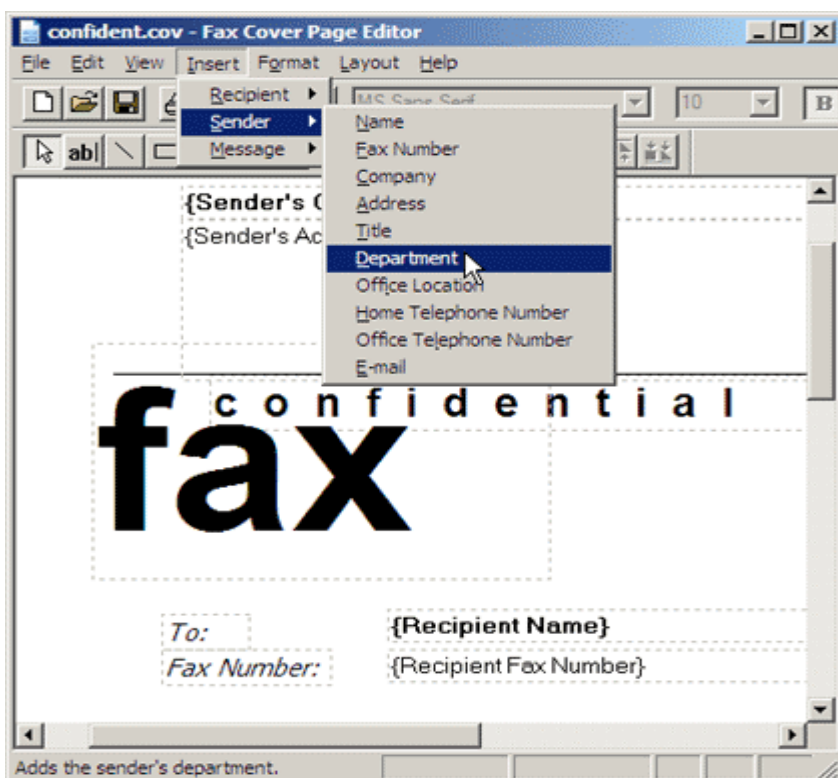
confident.cov - Fax Cover Page Editor

File Edit View Insert Format Layout Help

Recipient
Sender
Message

MS Sans Serif
10
B

ab|

Name
Fax Number
Company
Address
Title
Department
Office Location
Home Telephone Number
Office Telephone Number
E-mail

{Sender's C
{Sender's Ac

confidential

fax

To:
Fax Number:

{Recipient Name}
{Recipient Fax Number}

Adds the sender's department.